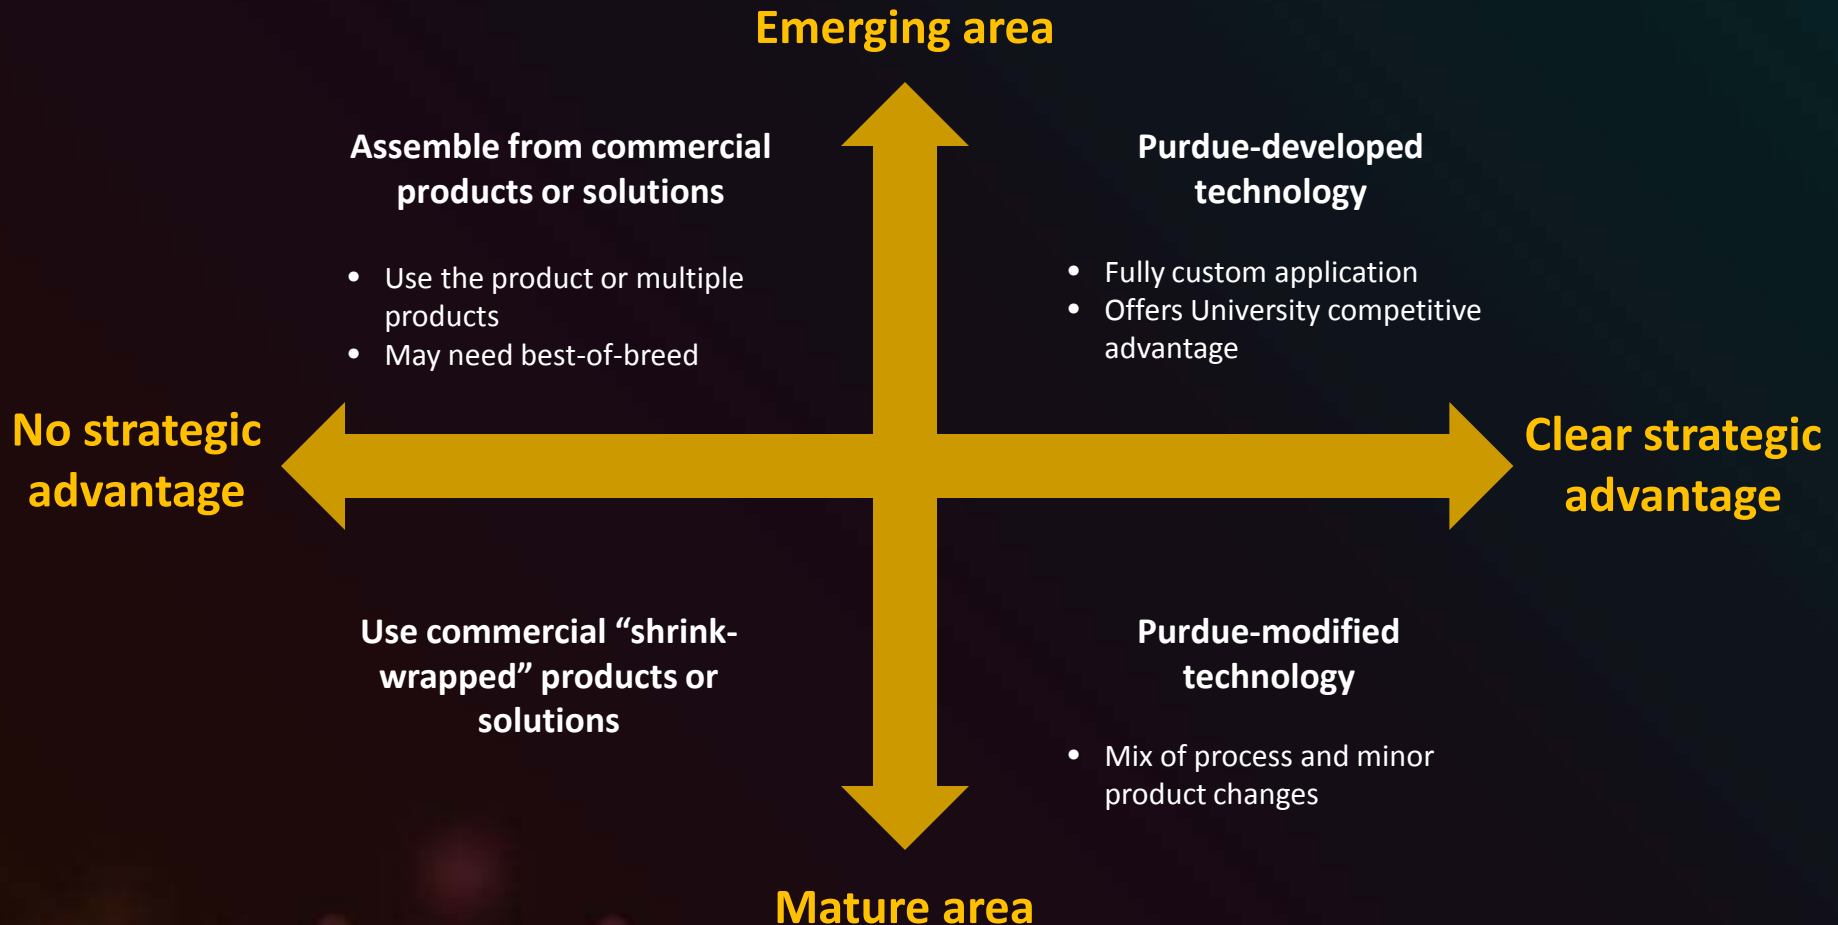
Emerging area

Assemble from commercial products or solutions

- Use the product or multiple products
- May need best-of-breed

Purdue-developed technology

- Fully custom application
- Offers University competitive advantage

No strategic advantage

Clear strategic advantage

Use commercial “shrink-wrapped” products or solutions

Purdue-modified technology

- Mix of process and minor product changes

Mature area